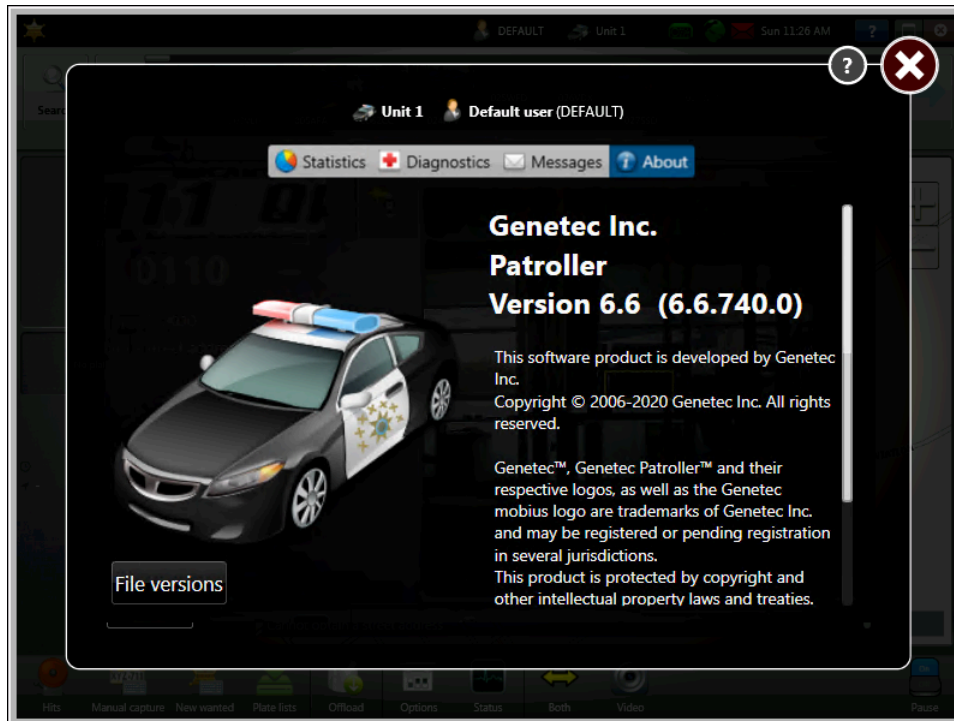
DEFAULT Unit 1 Sun 11:26 AM

?

Unit 1 Default user (DEFAULT)

Statistics Diagnostics Messages About

Genetec Inc.
Patroller
Version 6.6 (6.6.740.0)

This software product is developed by Genetec Inc.
Copyright © 2006-2020 Genetec Inc. All rights reserved.

Genetec™, Genetec Patroller™ and their respective logos, as well as the Genetec mobius logo are trademarks of Genetec Inc. and may be registered or pending registration in several jurisdictions.
This product is protected by copyright and other intellectual property laws and treaties.

File versions

Hits Manual capture New wanted Plate lists Offload Options Status Both Video Pause